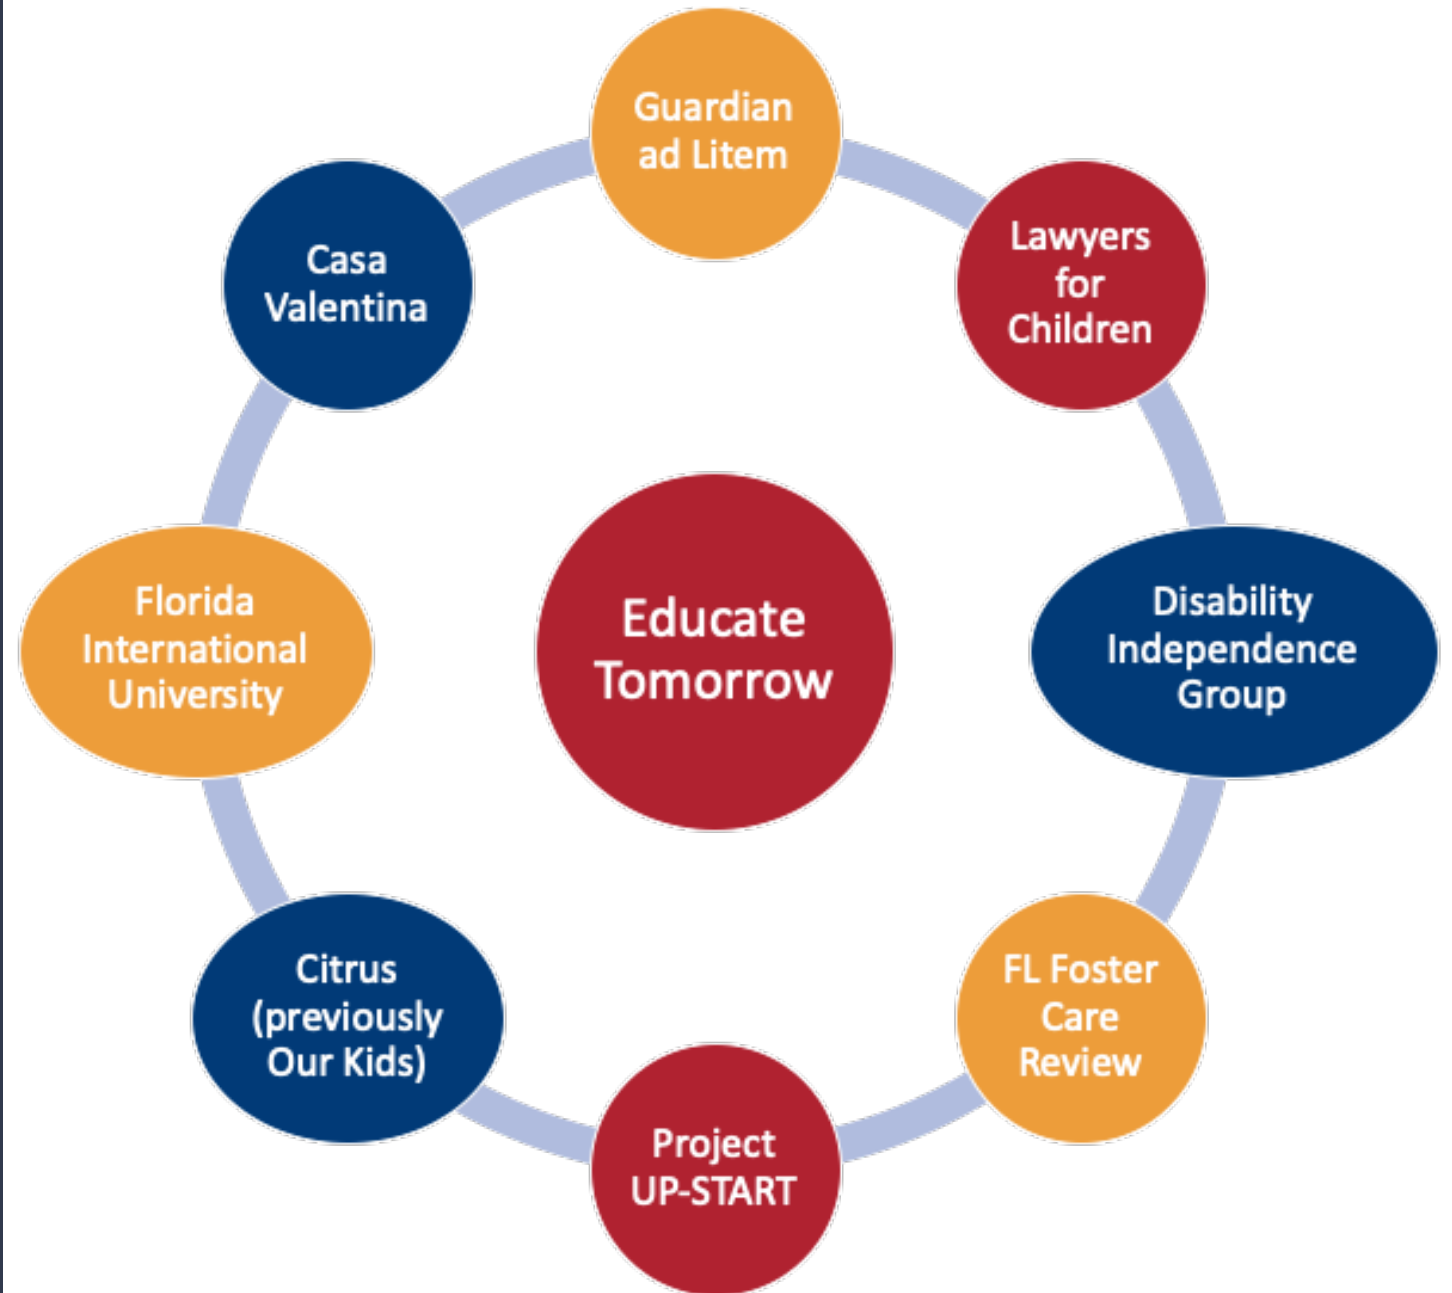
Educate Tomorrow

Guardian ad Litem

Lawyers for Children

Disability Independence Group

FL Foster Care Review

Project UP-START

Citrus (previously Our Kids)

Florida International University

Casa Valentina